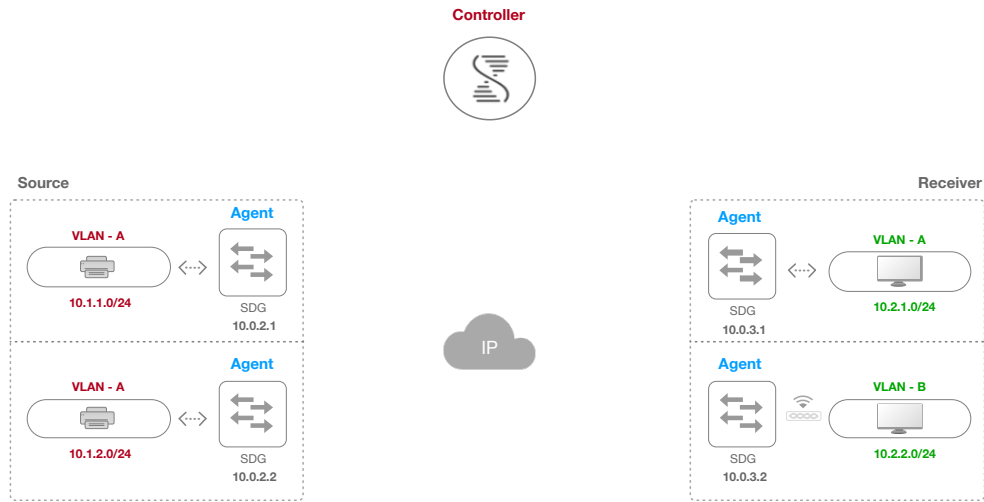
Controller

Source

VLAN - A
10.1.1.0/24

Agent
SDG
10.0.2.1

VLAN - A
10.1.2.0/24

Agent
SDG
10.0.2.2

IP

Receiver

Agent
SDG
10.0.3.1

VLAN - A
10.2.1.0/24

Agent
SDG
10.0.3.2

VLAN - B
10.2.2.0/24